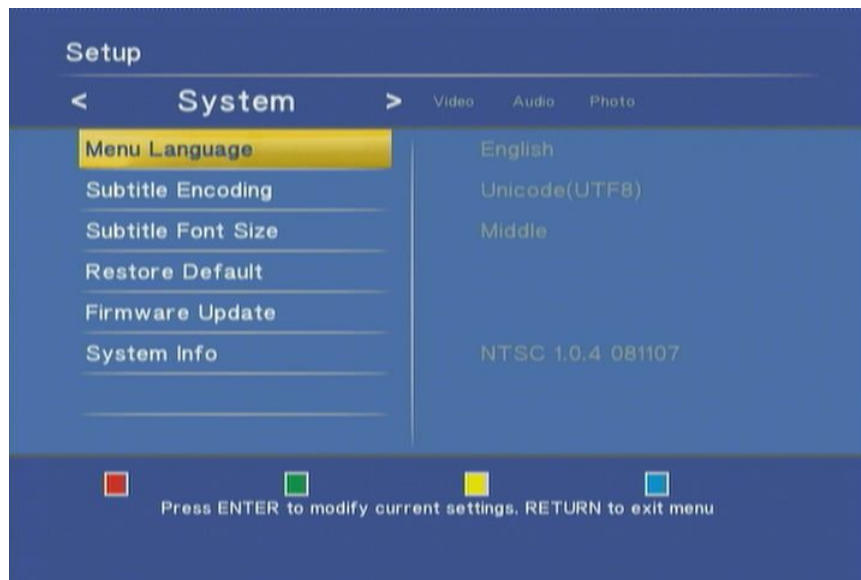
Setup

< System > Video Audio Photo

| | |
|---|---|
| Menu Language | English |
| Subtitle Encoding | Unicode(UTF8) |
| Subtitle Font Size | Middle |
| Restore Default | |
| Firmware Update | |
| System Info | NTSC 1.0.4 081107 |

Press ENTER to modify current settings. RETURN to exit menu